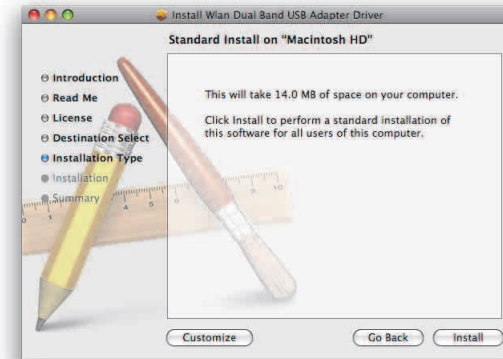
Install Wlan Dual Band USB Adapter Driver

Standard Install on "Macintosh HD"

Introduction
Read Me
License
Destination Select
Installation Type
Installation
Summary

This will take 14.0 MB of space on your computer.

Click Install to perform a standard installation of this software for all users of this computer.

Customize

Go Back

Install